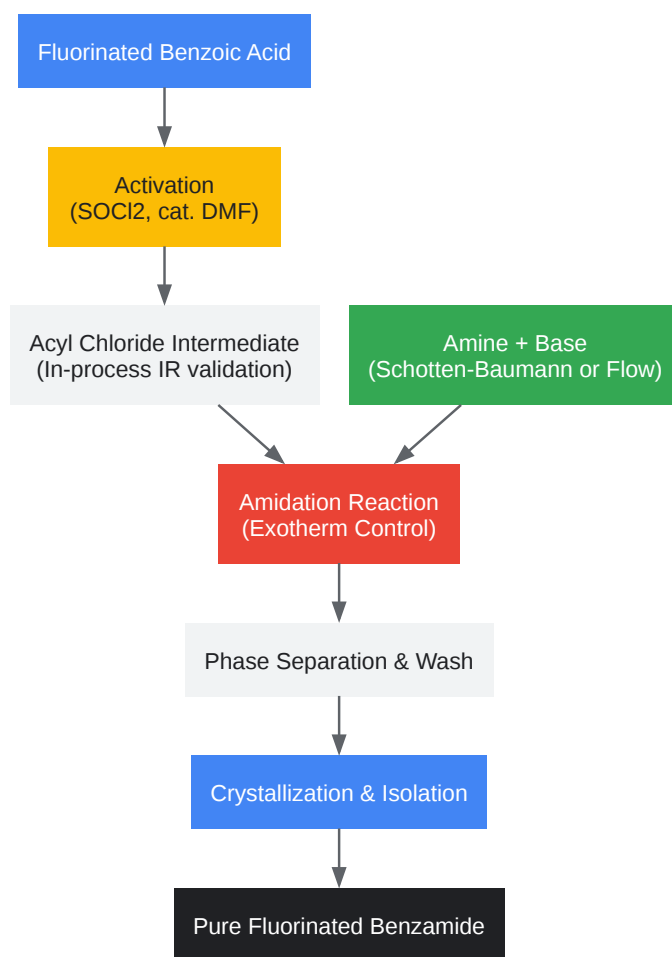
Fluorinated Benzoic Acid

Activation
(SOCl2, cat. DMF)

Acyl Chloride Intermediate
(In-process IR validation)

Amine + Base
(Schotten-Baumann or Flow)

Amidation Reaction
(Exotherm Control)

Phase Separation & Wash

Crystallization & Isolation

Pure Fluorinated Benzamide